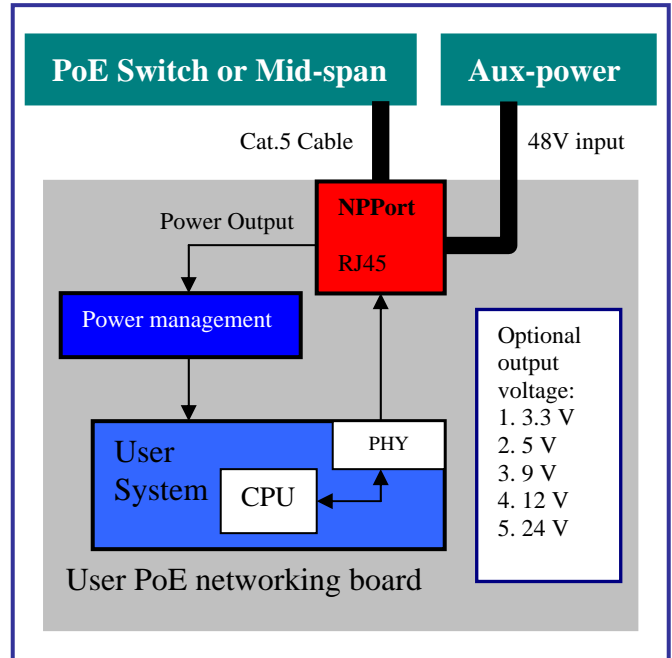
PoE Switch or Mid-span

Aux-power

Cat.5 Cable

48V input

NPPort

RJ45

Power Output

Power management

Optional output voltage:
1. 3.3 V
2. 5 V
3. 9 V
4. 12 V
5. 24 V

PHY

User System

CPU

User PoE networking board